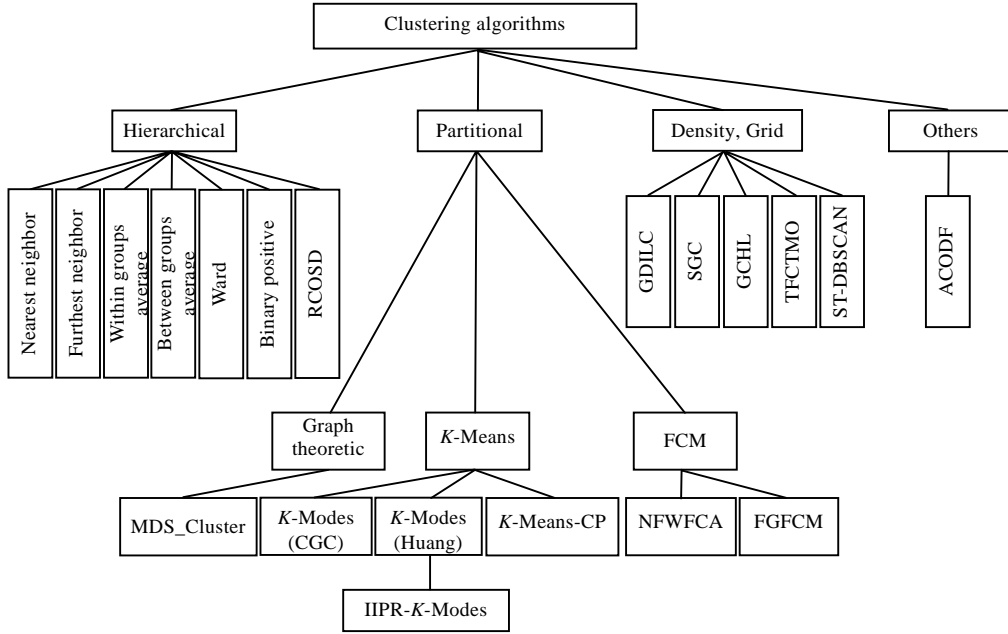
Clustering algorithms

Hierarchical

Partitional

Density, Grid

Others

Nearest neighbor

Furthest neighbor

Within groups average

Between groups average

Ward

Binary positive

RCOSD

GDILC

SGC

GCHL

TFCTMO

ST-DBSCAN

ACODF

Graph theoretic

*K*-Means

FCM

MDS_Cluster

*K*-Modes (CGC)

*K*-Modes (Huang)

*K*-Means-CP

NFWFCA

FGFCM

IIPR-*K*-Modes